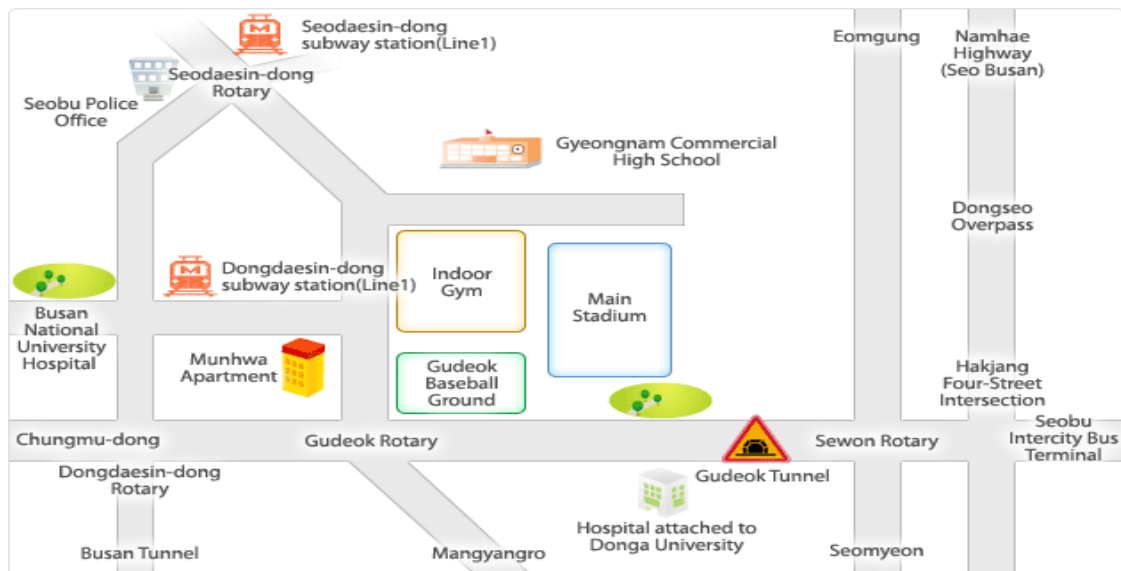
Seodaesin-dong subway station(Line1)

Seodaesin-dong Rotary

Seobu Police Office

Eomgung

Namhae Highway (Seo Busan)

Gyeongnam Commercial High School

Dongseo Overpass

Dongdaesin-dong subway station(Line1)

Indoor Gym

Main Stadium

Busan National University Hospital

Munhwa Apartment

Gudeok Baseball Ground

Hakjang Four-Street Intersection

Seobu Intercity Bus Terminal

Chungmu-dong

Gudeok Rotary

Sewon Rotary

Dongdaesin-dong Rotary

Gudeok Tunnel

Hospital attached to Donga University

Busan Tunnel

Mangyangro

Seomyeon